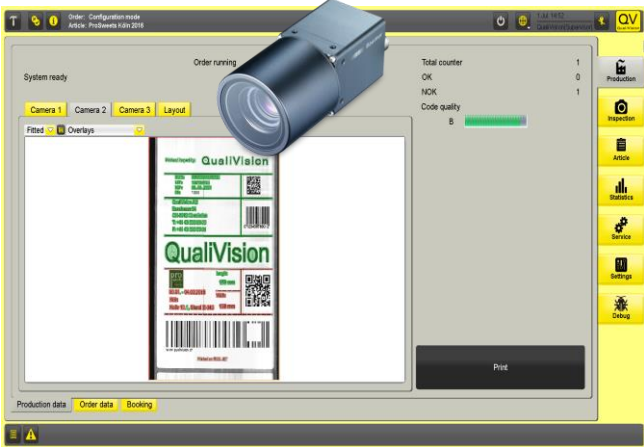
T

Order: Configuration mode
Article: ProSweets Köln 2016

QV

Order running

System ready

Camera 1 | Camera 2 | Camera 3 | Layout

Fitted | Overlays

QualiVision

QualiVision

Total counter 1
OK 0
NOK 1
Code quality
B

Print

Production

Inspection

Article

Statistics

Service

Settings

Debug

Production data | Order data | Booking